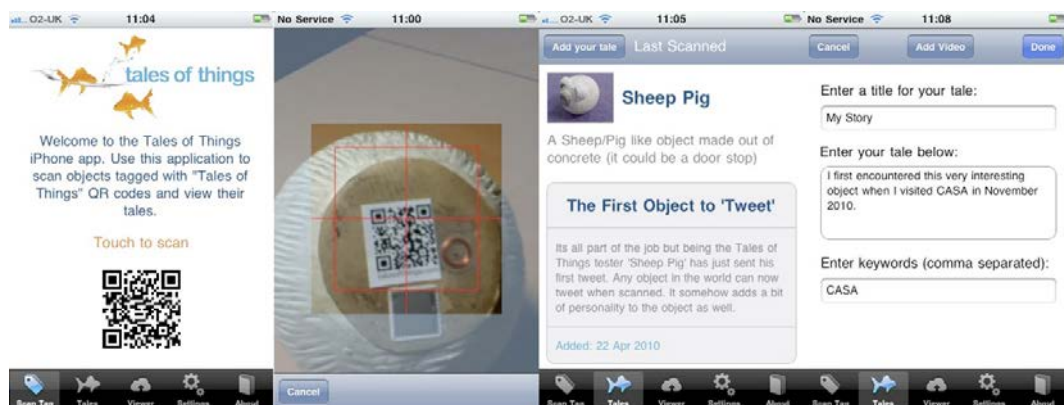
O2-UK 11:04
tales of things
Welcome to the Tales of Things iPhone app. Use this application to scan objects tagged with "Tales of Things" QR codes and view their tales.
Touch to scan
Scan Tag Tales Viewer Settings About

No Service 11:00
Cancel

O2-UK 11:05
Add your tale Last Scanned
Sheep Pig
A Sheep/Pig like object made out of concrete (it could be a door stop)
The First Object to 'Tweet'
Its all part of the job but being the Tales of Things tester 'Sheep Pig' has just sent his first tweet. Any object in the world can now tweet when scanned. It somehow adds a bit of personality to the object as well.
Added: 22 Apr 2010
Scan Tag Tales Viewer Settings About

No Service 11:08
Cancel Add Video Done
Enter a title for your tale:
My Story
Enter your tale below:
I first encountered this very interesting object when I visited CASA in November 2010.
Enter keywords (comma separated):
CASA
Scan Tag Tales Viewer Settings About